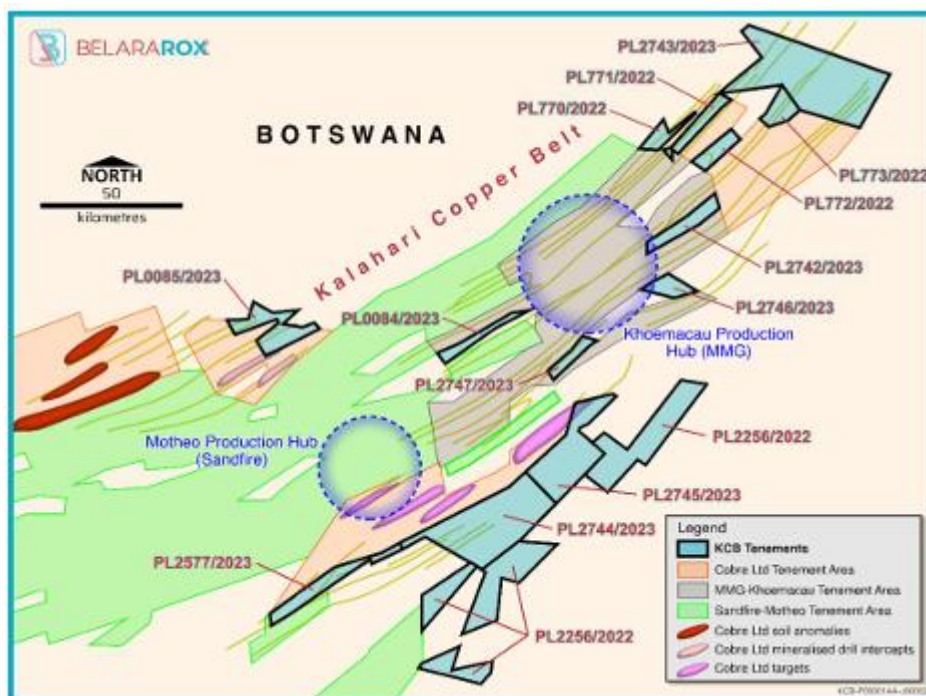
BELARAROX

BOTSWANA

NORTH
50
kilometres

Kalahari Copper Belt

PL2743/2023
PL771/2022
PL770/2022
PL773/2022
PL772/2022
PL2742/2023
PL2746/2023
PL0085/2023
PL0084/2023
Khoemacau Production Hub (MMG)
PL2747/2023
PL2256/2022
Motheo Production Hub (Sandfire)
PL2745/2023
PL2744/2023
PL2577/2023
PL2256/2022

Legend
KCB Tenements
Cobre Ltd Tenement Area
MMG-Khoemacau Tenement Area
Sandfire-Motheo Tenement Area
Cobre Ltd soil anomalies
Cobre Ltd mineralised drill intercepts
Cobre Ltd targets

KCB-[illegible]